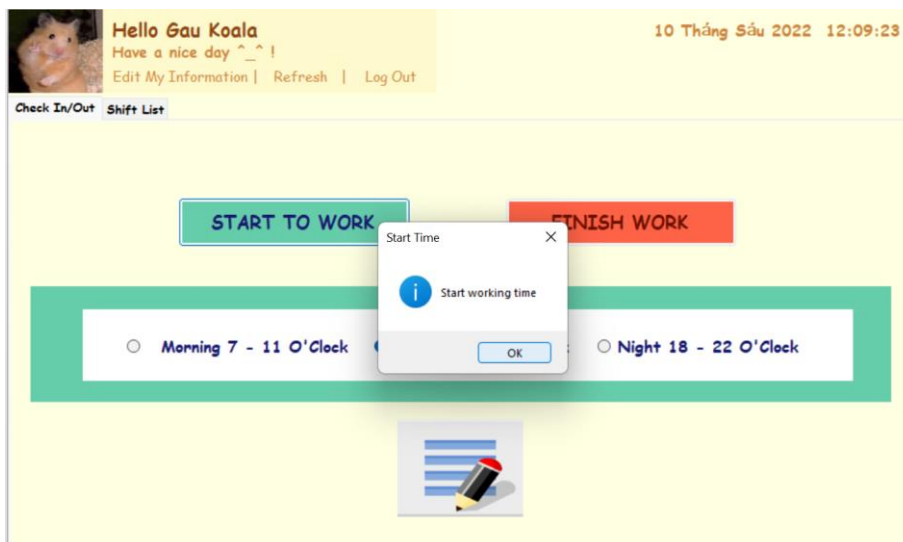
Hello Gau Koala
Have a nice day ^_^ !
Edit My Information | Refresh | Log Out

10 Tháng Sáu 2022 12:09:23

Check In/Out Shift List

START TO WORK

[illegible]INISH WORK

Start Time

Start working time

OK

Morning 7 - 11 O'Clock

Night 18 - 22 O'Clock